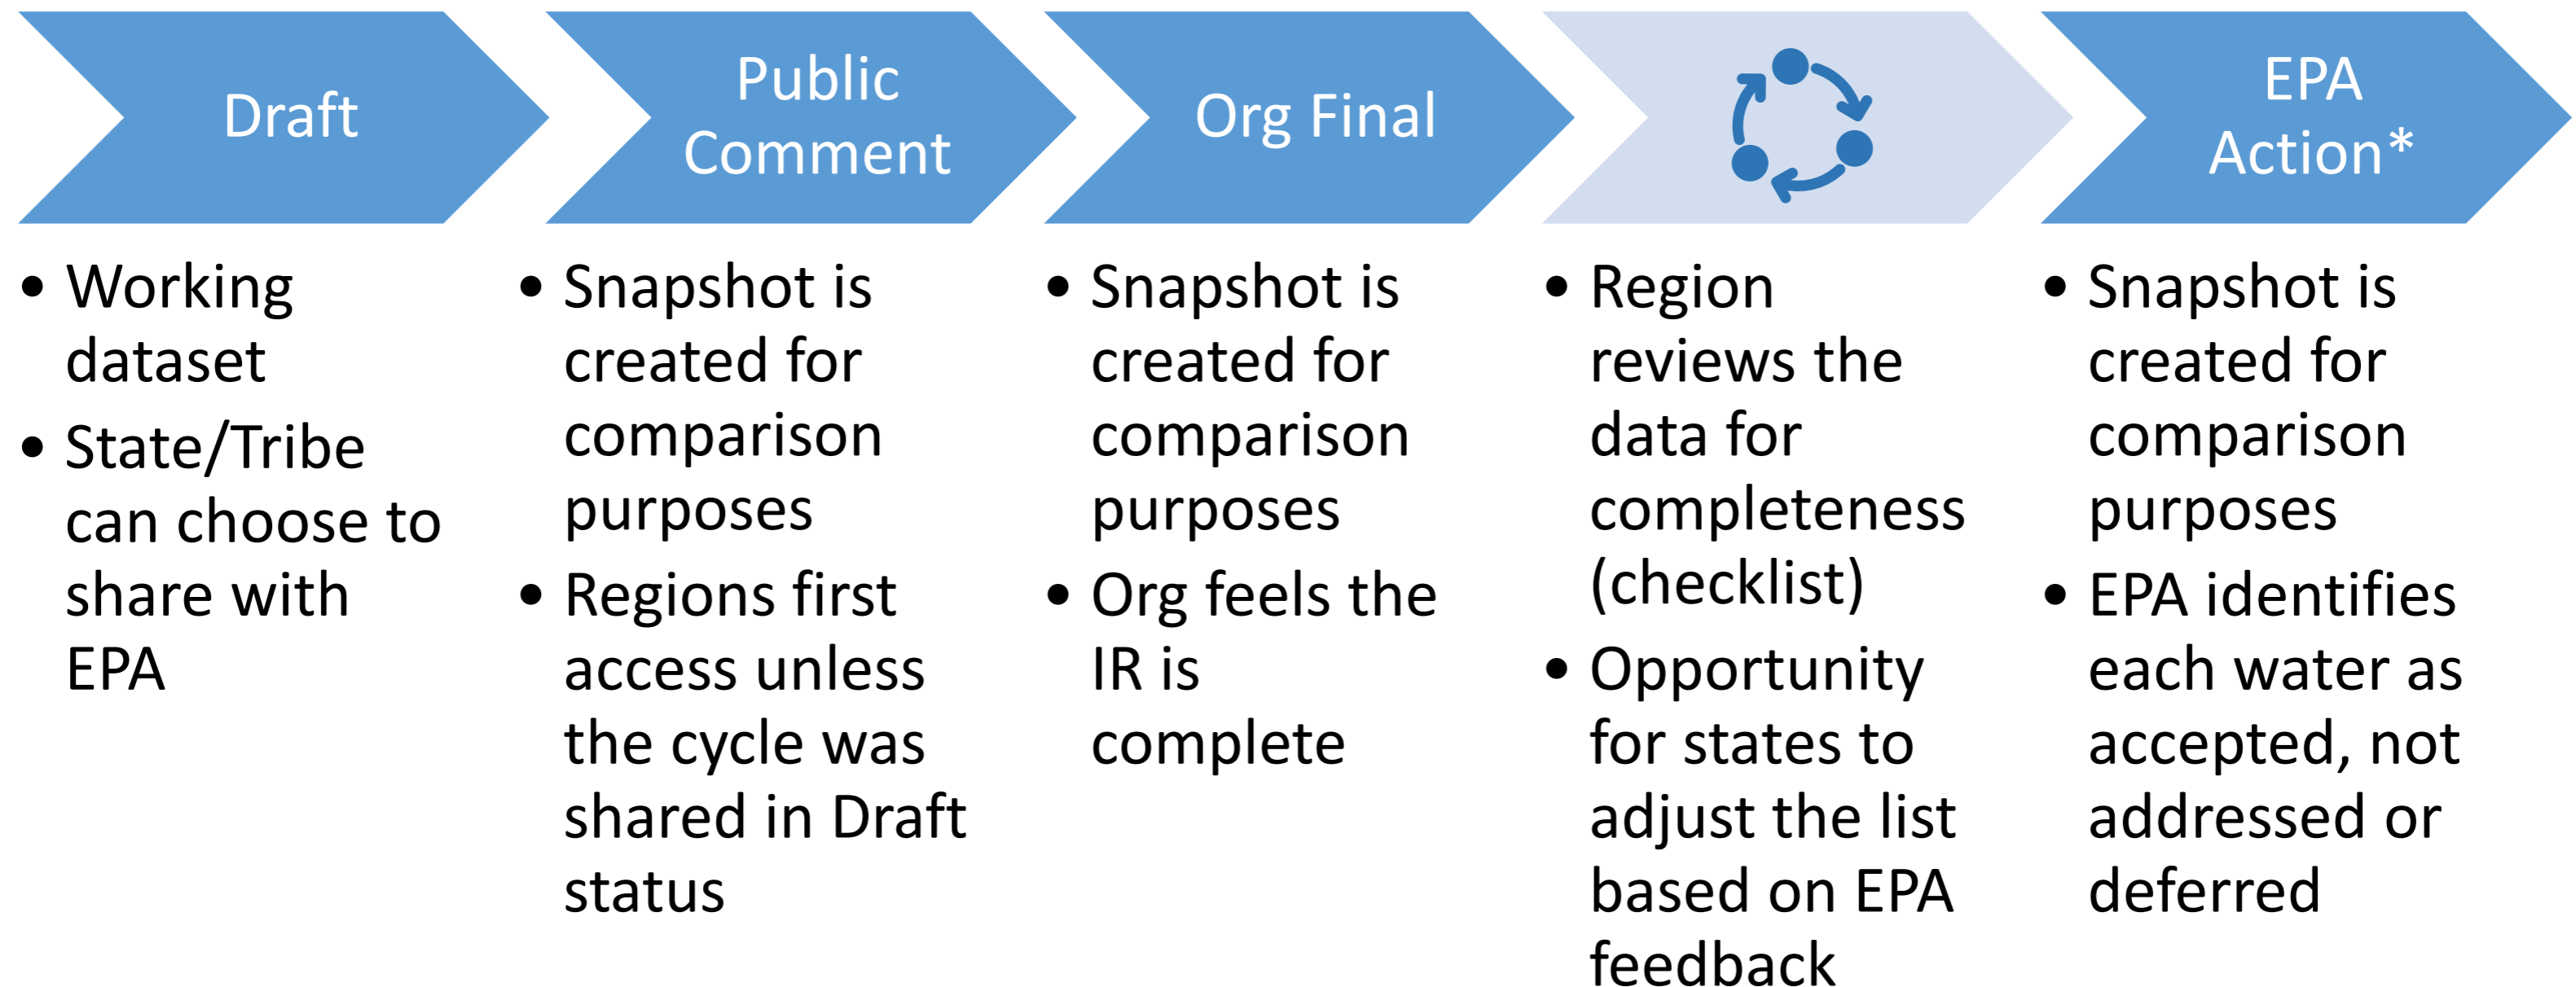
Draft

- Working dataset
- State/Tribe can choose to share with EPA

Public Comment

- Snapshot is created for comparison purposes
- Regions first access unless the cycle was shared in Draft status

Org Final

- Snapshot is created for comparison purposes
- Org feels the IR is complete

- Region reviews the data for completeness (checklist)
- Opportunity for states to adjust the list based on EPA feedback

EPA Action*

- Snapshot is created for comparison purposes
- EPA identifies each water as accepted, not addressed or deferred